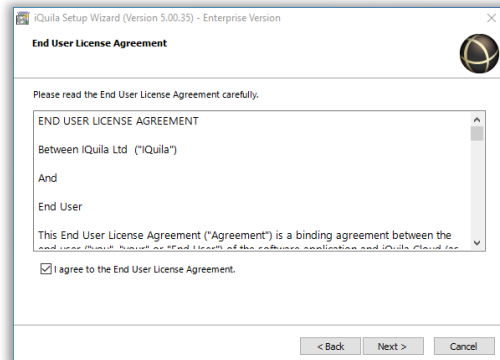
iQuila Setup Wizard (Version 5.00.35) - Enterprise Version

End User License Agreement

Please read the End User License Agreement carefully.

END USER LICENSE AGREEMENT

Between IQuila Ltd ("IQuila")

And

End User

This End User License Agreement ("Agreement") is a binding agreement between the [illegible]

I agree to the End User License Agreement.

< Back Next > Cancel